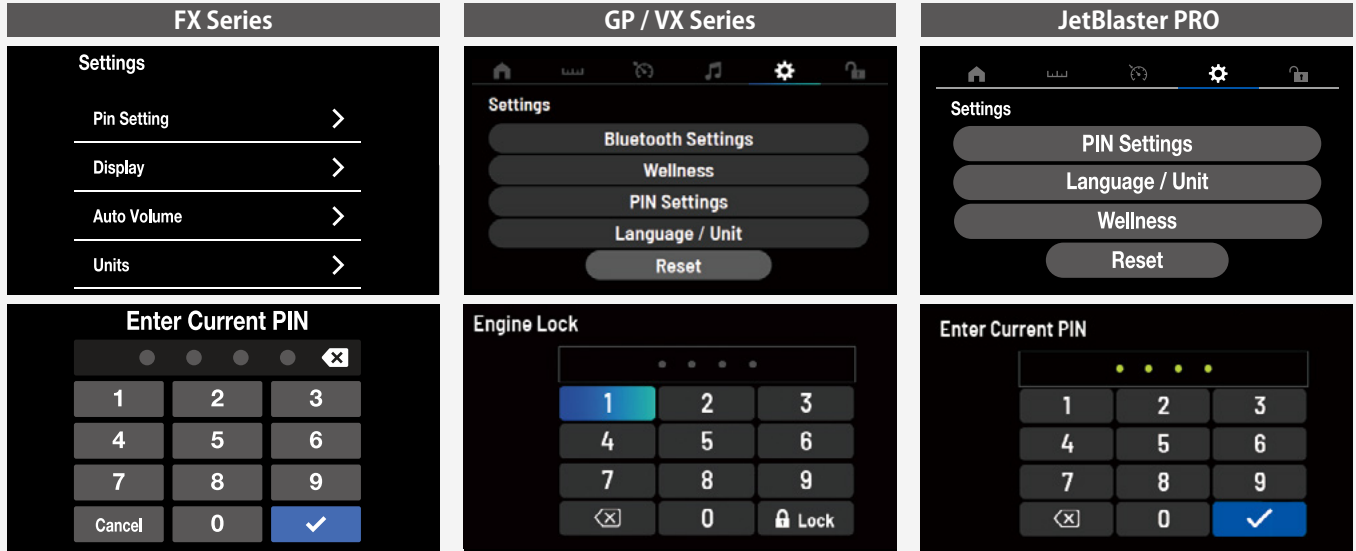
FX Series

Settings

Pin Setting

Display

Auto Volume

Units

Enter Current PIN

1 2 3
4 5 6
7 8 9
Cancel 0

GP / VX Series

Settings

Bluetooth Settings

Wellness

PIN Settings

Language / Unit

Reset

Engine Lock

1 2 3
4 5 6
7 8 9
0 Lock

JetBlaster PRO

Settings

PIN Settings

Language / Unit

Wellness

Reset

Enter Current PIN

1 2 3
4 5 6
7 8 9
0